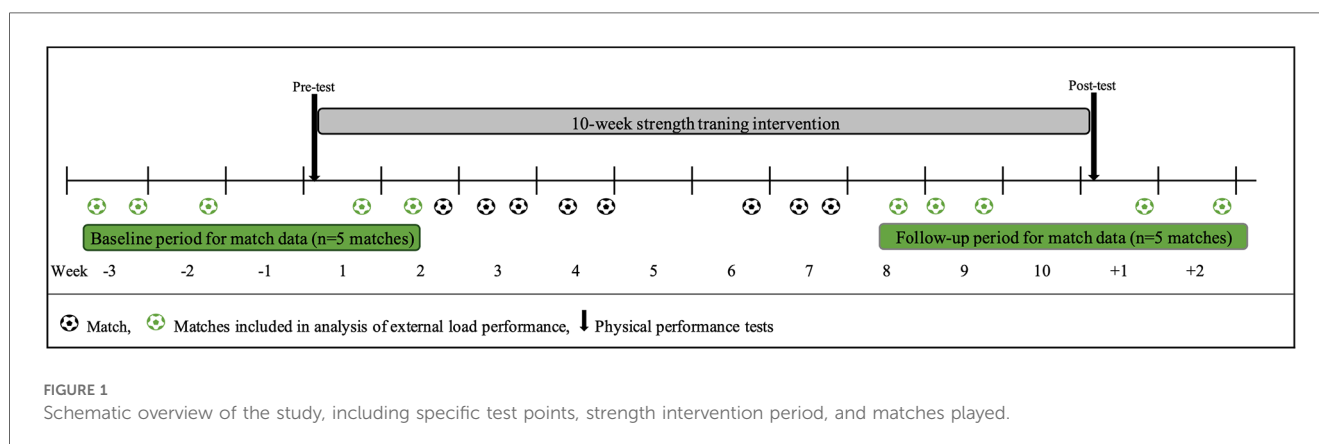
Pre-test

Post-test

10-week strength traning intervention

Baseline period for match data (n=5 matches)

Follow-up period for match data (n=5 matches)

Week -3 -2 -1 1 2 3 4 5 6 7 8 9 10 +1 +2

Match, Matches included in analysis of external load performance, Physical performance tests

FIGURE 1
Schematic overview of the study, including specific test points, strength intervention period, and matches played.